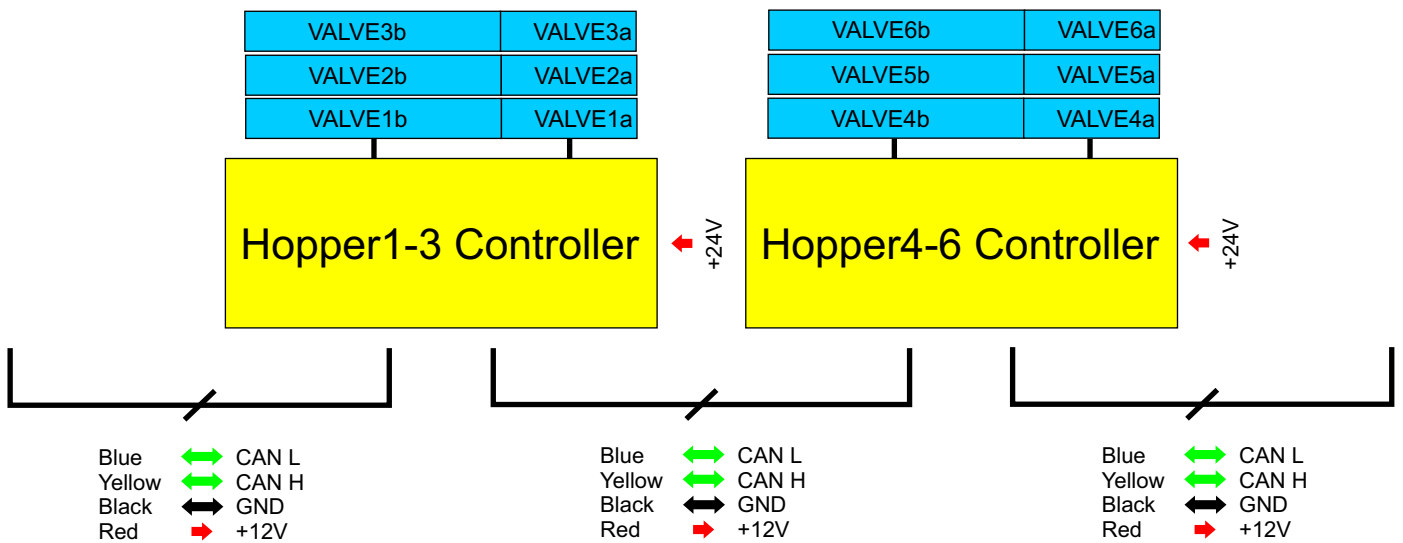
VALVE3b VALVE3a
VALVE2b VALVE2a
VALVE1b VALVE1a

VALVE6b VALVE6a
VALVE5b VALVE5a
VALVE4b VALVE4a

Hopper1-3 Controller
+24V

Hopper4-6 Controller
+24V

Blue CAN L
Yellow CAN H
Black GND
Red +12V

Blue CAN L
Yellow CAN H
Black GND
Red +12V

Blue CAN L
Yellow CAN H
Black GND
Red +12V